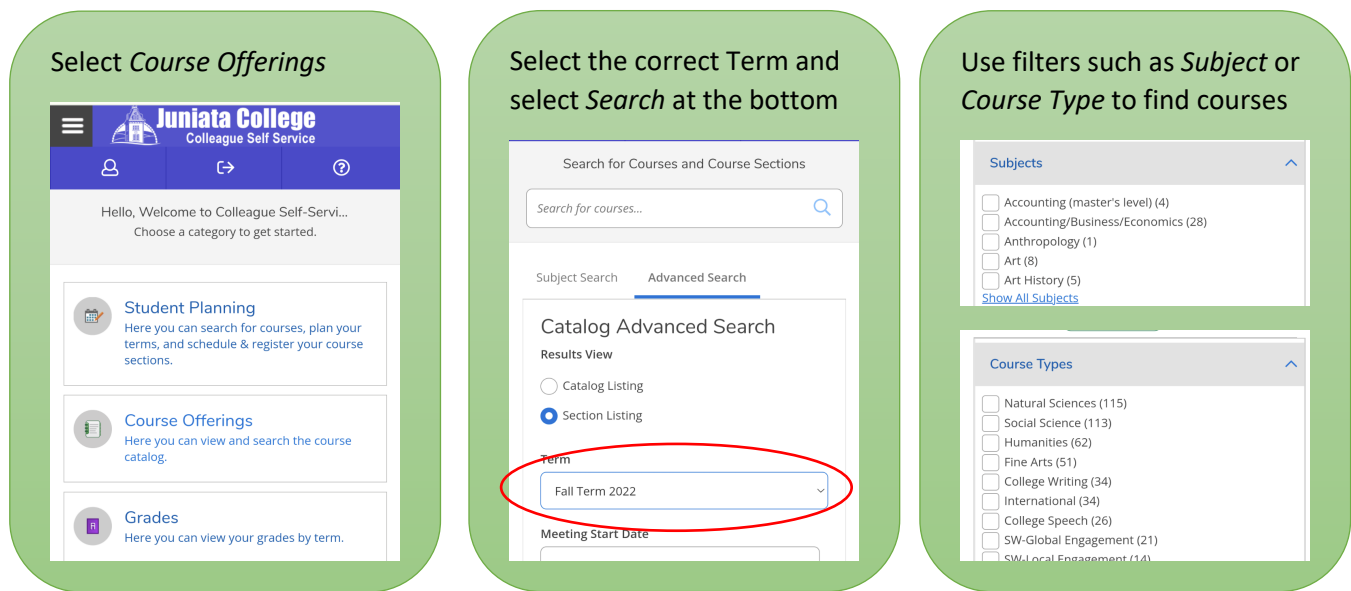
Select *Course Offerings*

Juniata College
Colleague Self Service

Hello, Welcome to Colleague Self-Servi...
Choose a category to get started.

Student Planning
Here you can search for courses, plan your terms, and schedule & register your course sections.

Course Offerings
Here you can view and search the course catalog.

Grades
Here you can view your grades by term.

Select the correct Term and select *Search* at the bottom

Search for Courses and Course Sections

Search for courses...

Subject Search | Advanced Search

Catalog Advanced Search

Results View

Catalog Listing

Section Listing

Term

Fall Term 2022

Meeting Start Date

Use filters such as *Subject* or *Course Type* to find courses

Subjects

Accounting (master's level) (4)
Accounting/Business/Economics (28)
Anthropology (1)
Art (8)
Art History (5)
Show All Subjects

Course Types

Natural Sciences (115)
Social Science (113)
Humanities (62)
Fine Arts (51)
College Writing (34)
International (34)
College Speech (26)
SW-Global Engagement (21)
SW-Local Engagement (14)